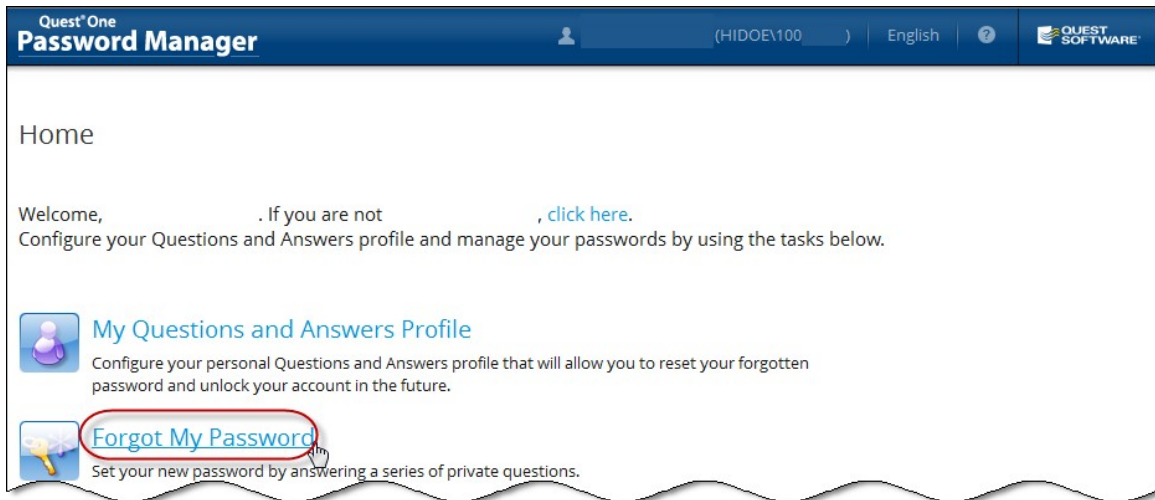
Quest® One
Password Manager

(HIDOE\100 ) | English | ?

QUEST SOFTWARE

Home

Welcome, . If you are not , click here.
Configure your Questions and Answers profile and manage your passwords by using the tasks below.

My Questions and Answers Profile

Configure your personal Questions and Answers profile that will allow you to reset your forgotten password and unlock your account in the future.

Forgot My Password

Set your new password by answering a series of private questions.